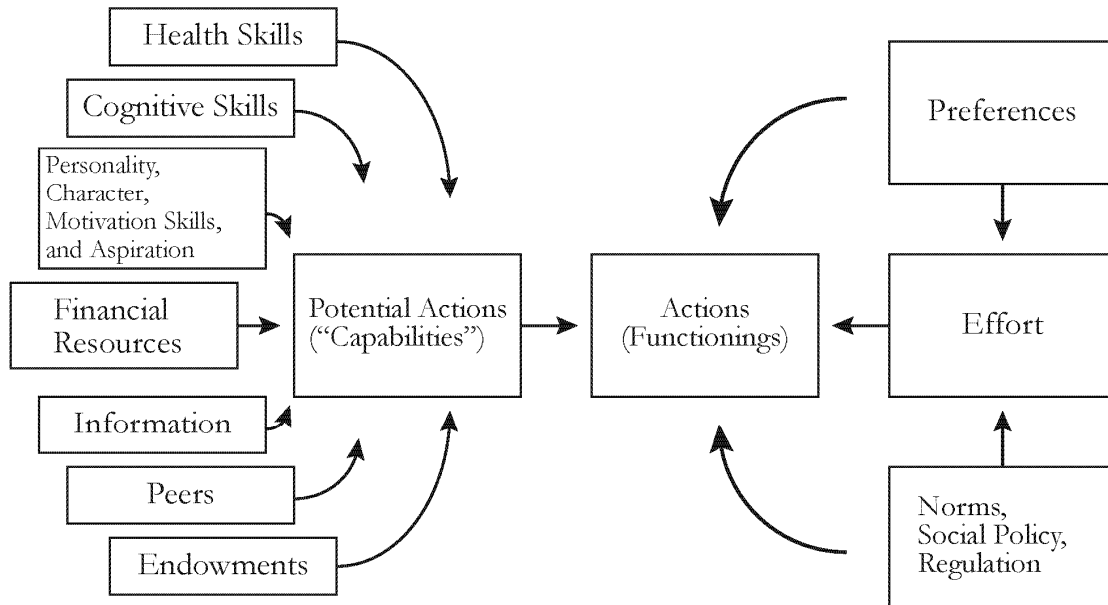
Health Skills

Cognitive Skills

Personality, Character, Motivation Skills, and Aspiration

Financial Resources

Information

Peers

Endowments

Potential Actions ("Capabilities")

Actions (Functionings)

Preferences

Effort

Norms, Social Policy, Regulation